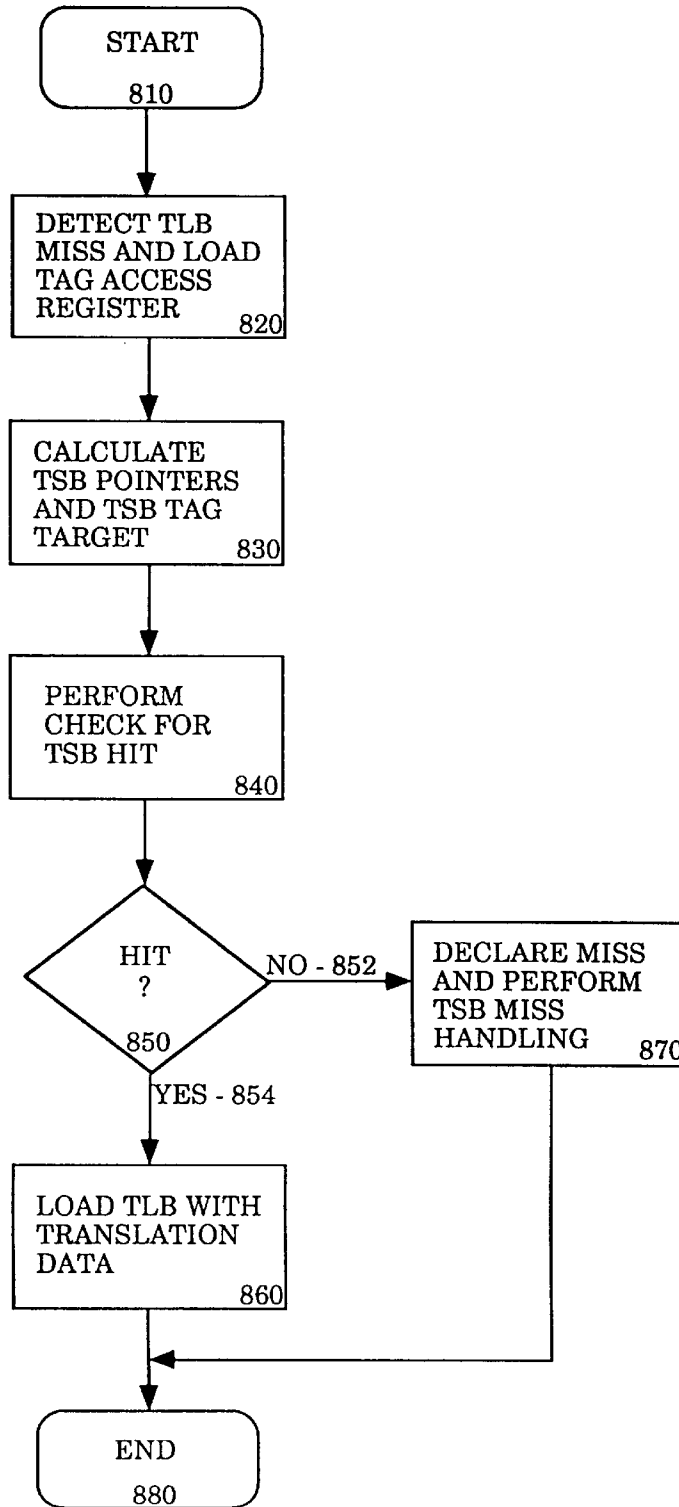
START
810

DETECT TLB MISS AND LOAD TAG ACCESS REGISTER
820

CALCULATE TSB POINTERS AND TSB TAG TARGET
830

PERFORM CHECK FOR TSB HIT
840

HIT ?
850

NO - 852

DECLARE MISS AND PERFORM TSB MISS HANDLING
870

YES - 854

LOAD TLB WITH TRANSLATION DATA
860

END
880